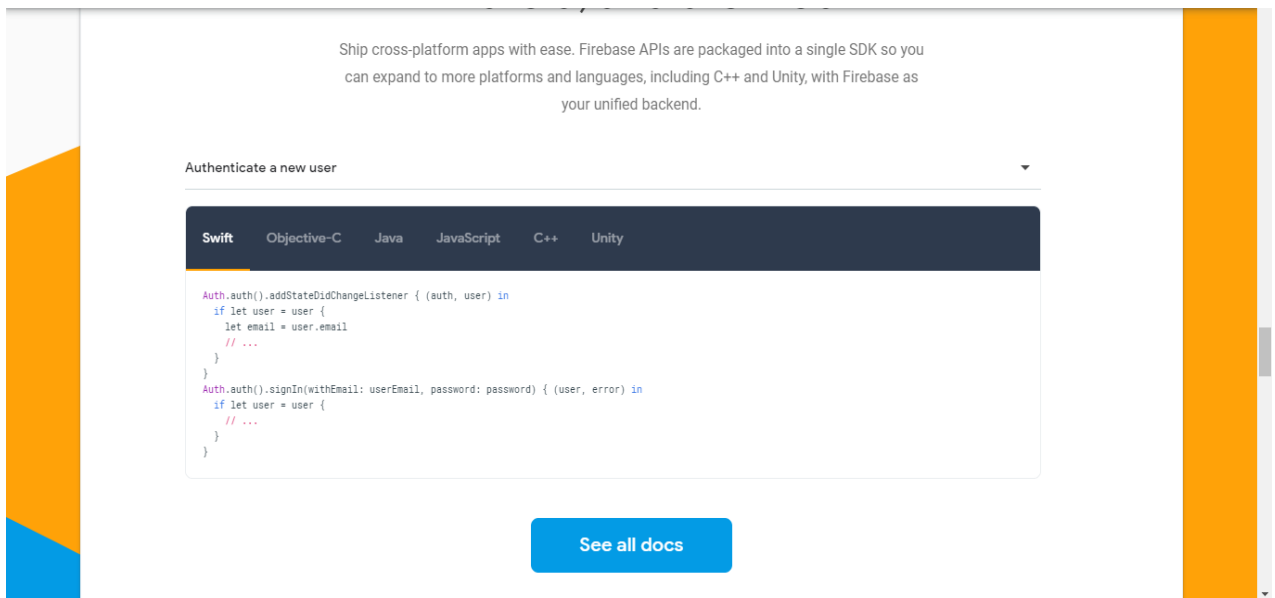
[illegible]

Ship cross-platform apps with ease. Firebase APIs are packaged into a single SDK so you can expand to more platforms and languages, including C++ and Unity, with Firebase as your unified backend.

Authenticate a new user

Swift Objective-C Java JavaScript C++ Unity

Auth.auth().addStateDidChangeListener { (auth, user) in
  if let user = user {
    let email = user.email
    // ...
  }
}
Auth.auth().signIn(withEmail: userEmail, password: password) { (user, error) in
  if let user = user {
    // ...
  }
}

See all docs